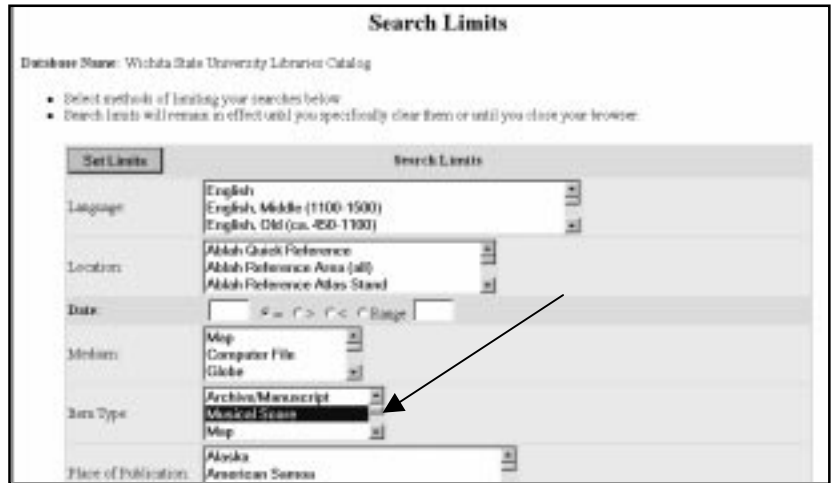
Search Limits

Database Name: Wichita State University Libraries Catalog

- Select methods of limiting your searches below.
- Search limits will remain in effect until you specifically clear them or until you close your browser.

| Set Limits | Search Limits |
|---|---|
| Language: | English<br>English, Middle (1100-1500)<br>English, Old (ca. 450-1100) |
| Location: | Ablah Quick Reference<br>Ablah Reference Area (all)<br>Ablah Reference Atlas Stand |
| Date: | = > < Range |
| Medium: | Map<br>Computer File<br>Globe |
| Item Type: | Archive/Manuscript<br>Musical Score<br>Map |
| Place of Publication: | Alaska<br>American Samoa |